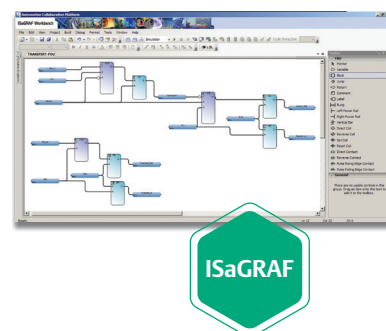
ISaGRAF Workbench

File Edit View Project Build Debug Format Tools Window Help

Simulation

TRANSFER1.FBD

Variable

Block

Jump

Return

Comment

Label

Rung

Left Power Rail

Right Power Rail

Vertical Bar

Direct Coil

Reverse Coil

Set Coil

Reset Coil

Direct Contact

Reverse Contact

Pulse Rising Edge Contact

Pulse Falling Edge Contact

General

There are no usable controls in this group. Drag an item onto this text to add it to the toolbox.

ISaGRAF